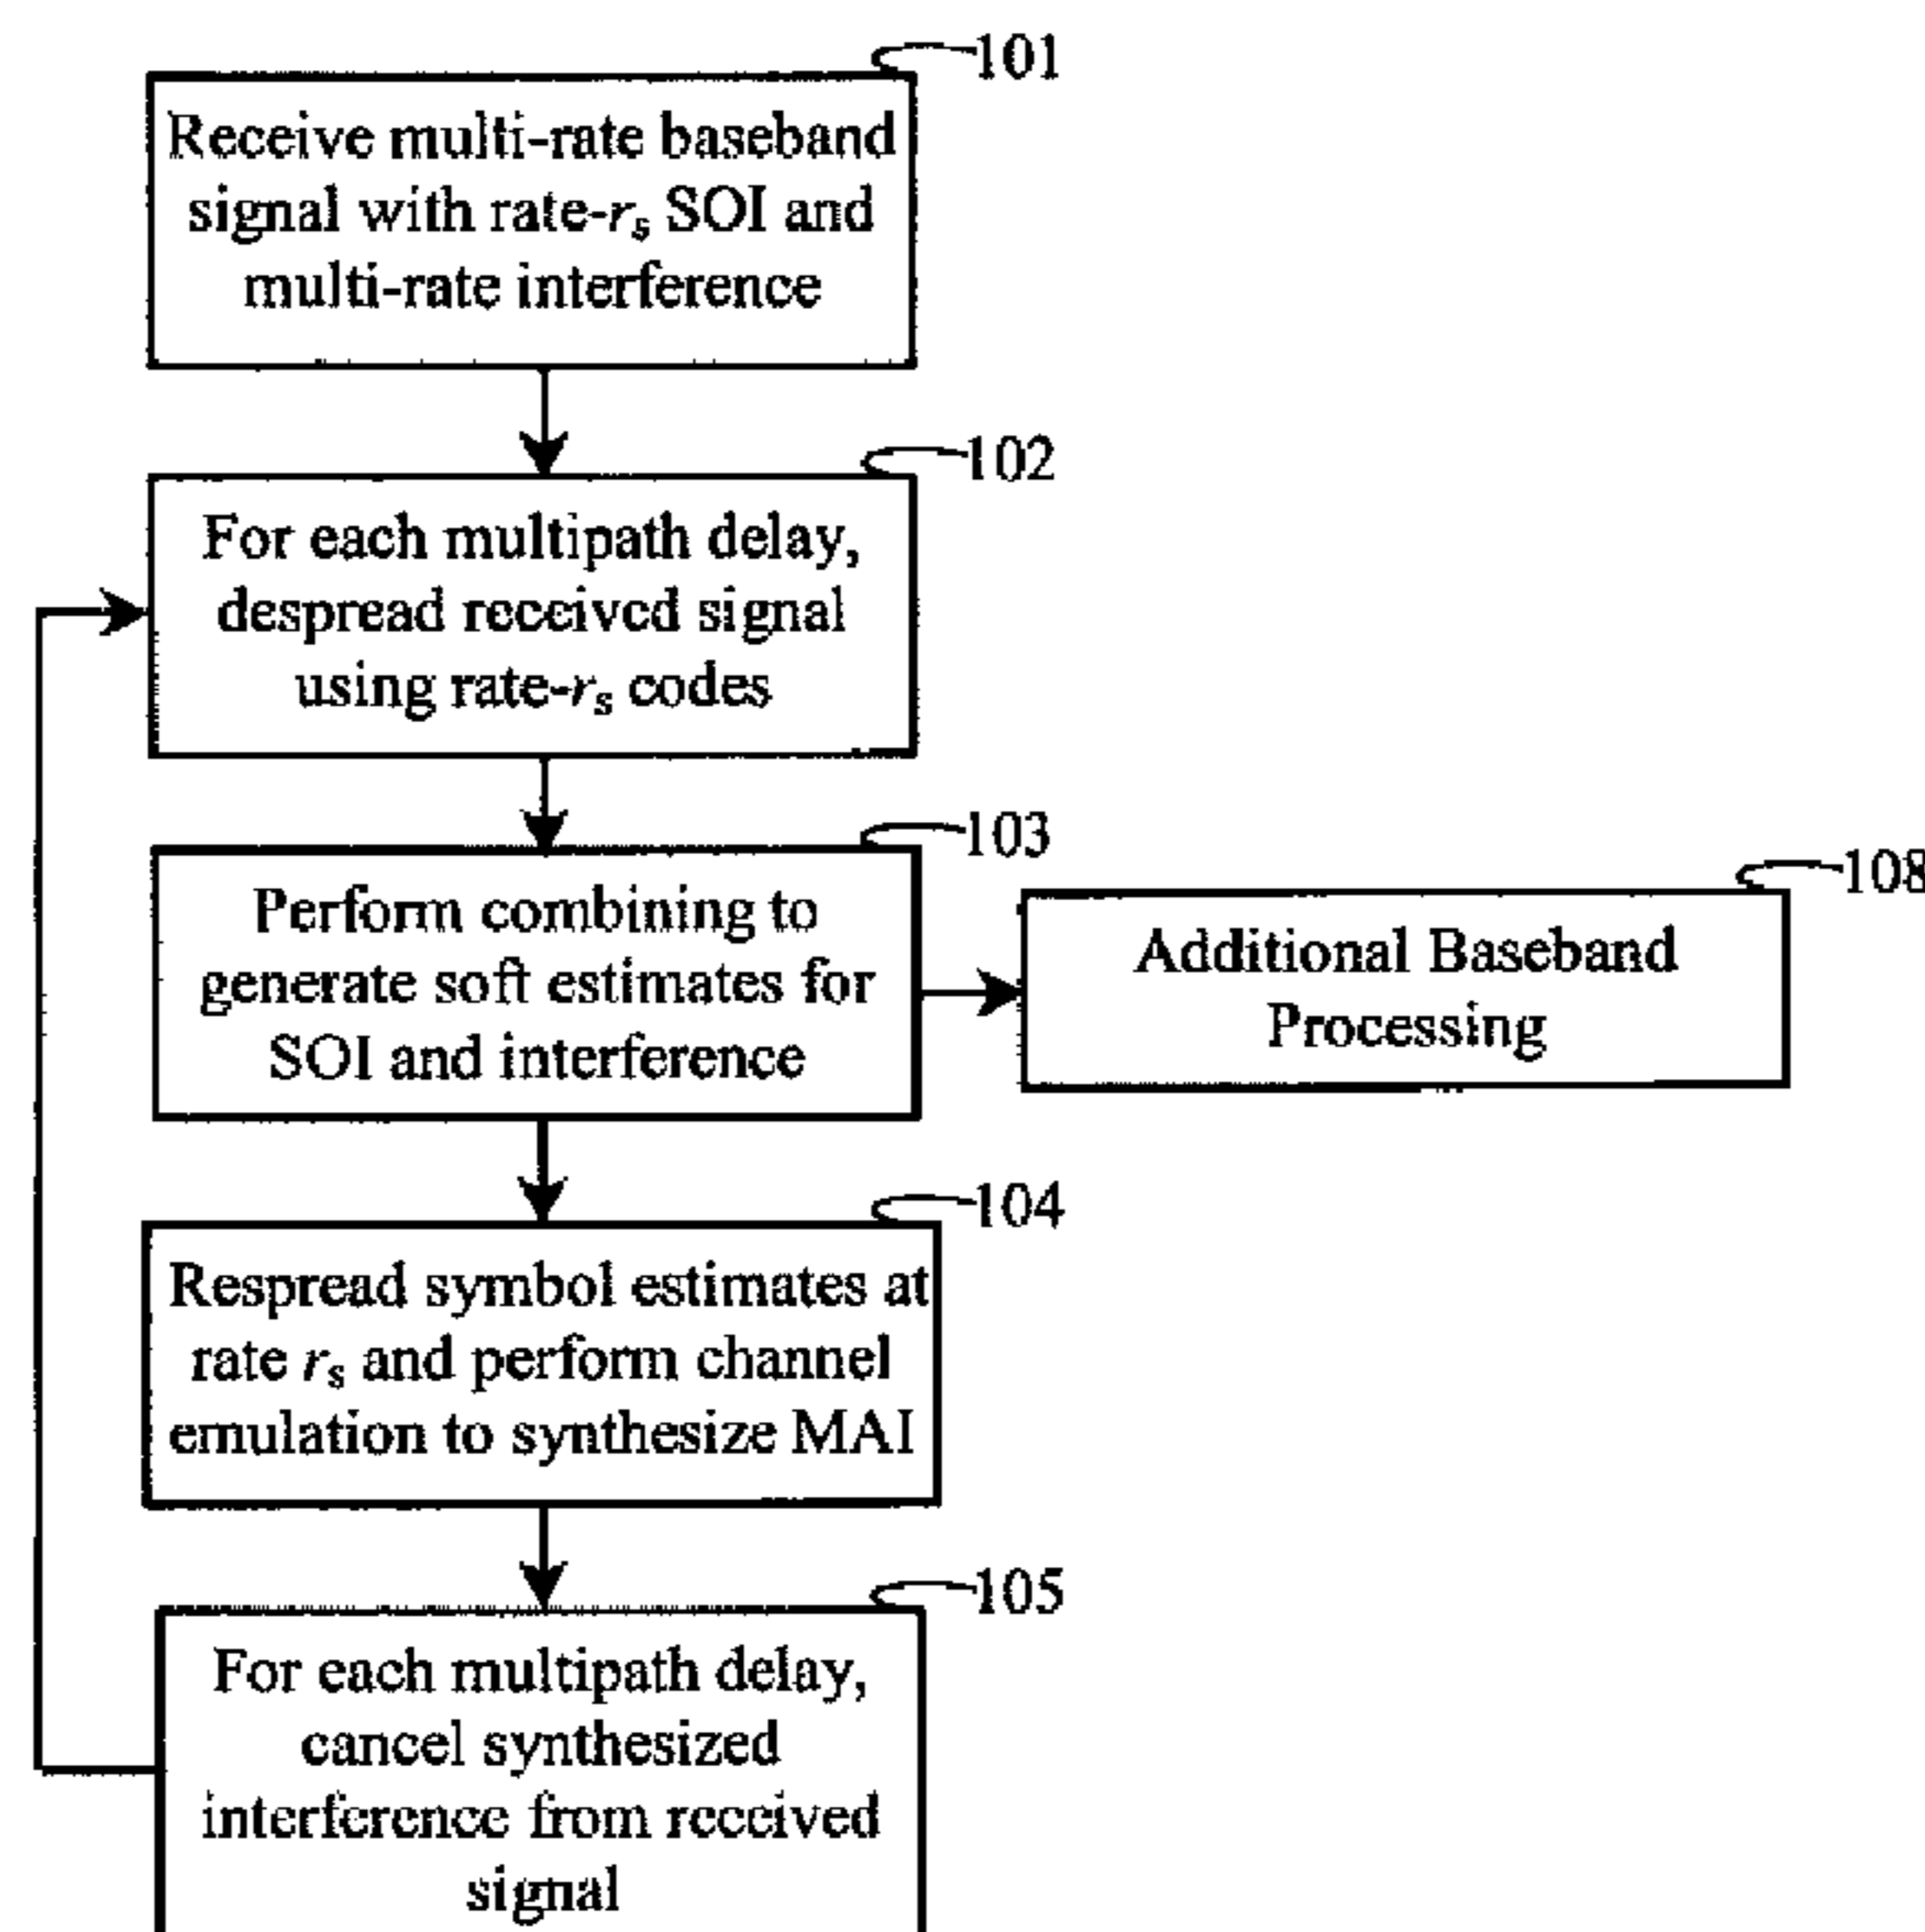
101

Receive multi-rate baseband signal with rate-$r_s$ SOI and multi-rate interference

102

For each multipath delay, despread received signal using rate-$r_s$ codes

103

Perform combining to generate soft estimates for SOI and interference

108

Additional Baseband Processing

104

Respread symbol estimates at rate $r_s$ and perform channel emulation to synthesize MAI

105

For each multipath delay, cancel synthesized interference from received signal